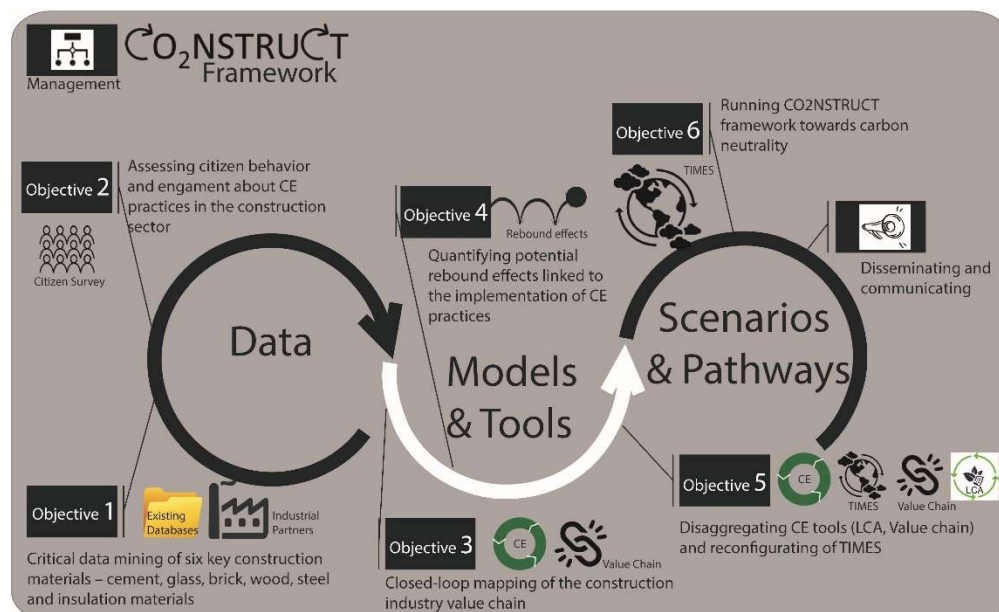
Management

$CO_2$NSTRUCT Framework

Objective 6
Running CO2NSTRUCT framework towards carbon neutrality

TIMES

Objective 2
Assessing citizen behavior and engament about CE practices in the construction sector

Citizen Survey

Objective 4
Rebound effects
Quantifying potential rebound effects linked to the implementation of CE practices

Disseminating and communicating

Data

Models & Tools

Scenarios & Pathways

Objective 1
Existing Databases
Industrial Partners
Critical data mining of six key construction materials – cement, glass, brick, wood, steel and insulation materials

Objective 3
CE
Value Chain
Closed-loop mapping of the construction industry value chain

Objective 5
CE
TIMES
Value Chain
LCA
Disaggregating CE tools (LCA, Value chain) and reconfigurating of TIMES